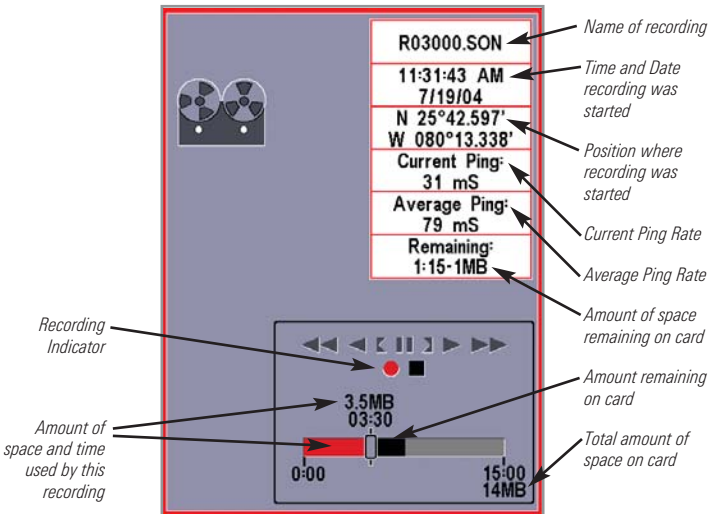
R03000.SON

11:31:43 AM
7/19/04

N 25°42.597'
W 080°13.338'

Current Ping:
31 mS

Average Ping:
79 mS

Remaining:
1:15-1MB

3.5MB
03:30

0:00

15:00
14MB

Name of recording

Time and Date recording was started

Position where recording was started

Current Ping Rate

Average Ping Rate

Amount of space remaining on card

Amount remaining on card

Total amount of space on card

Recording Indicator

Amount of space and time used by this recording